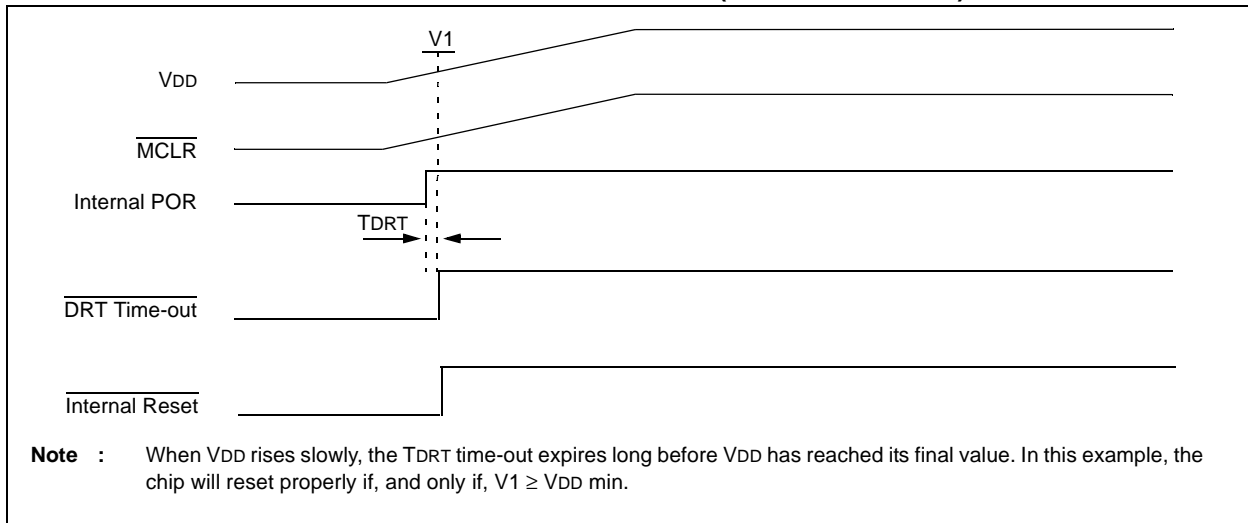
V1

VDD

$\overline{\text{MCLR}}$

Internal POR

TDRT

$\overline{\text{DRT Time-out}}$

$\overline{\text{Internal Reset}}$

**Note** : When VDD rises slowly, the TDRT time-out expires long before VDD has reached its final value. In this example, the chip will reset properly if, and only if, V1 $\geq$ VDD min.